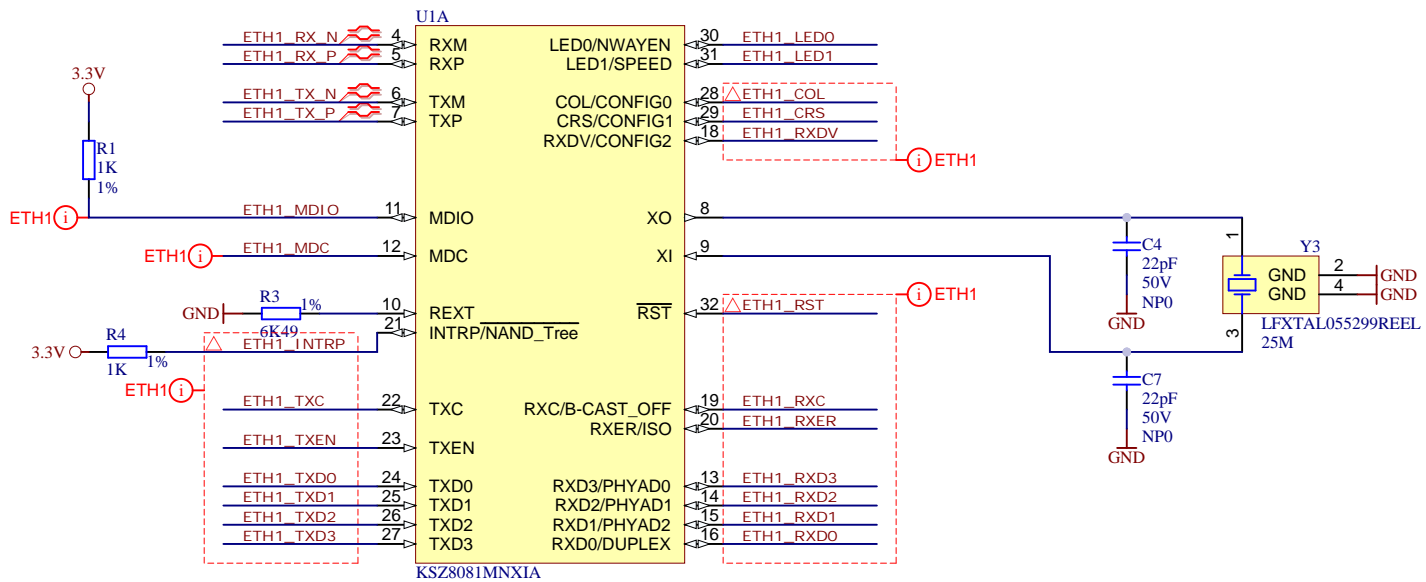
U1A

ETH1_RX_N 4 RXM
ETH1_RX_P 5 RXP
ETH1_TX_N 6 TXM
ETH1_TX_P 7 TXP

3.3V
R1
1K
1%

ETH1 ETH1_MDIO 11 MDIO
ETH1 ETH1_MDC 12 MDC
GND R3 1% 6K49 10 REXT
21 INTRP/NAND_Tree
3.3V R4 1K 1% ETH1_INTRP
ETH1
ETH1_TXC 22 TXC
ETH1_TXEN 23 TXEN
ETH1_TXD0 24 TXD0
ETH1_TXD1 25 TXD1
ETH1_TXD2 26 TXD2
ETH1_TXD3 27 TXD3

KSZ8081MNXIA

LED0/NWAYEN 30 ETH1_LED0
LED1/SPEED 31 ETH1_LED1
COL/CONFIG0 28 ETH1_COL
CRS/CONFIG1 29 ETH1_CRS
RXDV/CONFIG2 18 ETH1_RXDV
ETH1
XO 8
XI 9
$\overline{RST}$ 32 ETH1_RST
ETH1
RXC/B-CAST_OFF 19 ETH1_RXC
RXER/ISO 20 ETH1_RXER
RXD3/PHYAD0 13 ETH1_RXD3
RXD2/PHYAD1 14 ETH1_RXD2
RXD1/PHYAD2 15 ETH1_RXD1
RXD0/DUPLEX 16 ETH1_RXD0

C4
22pF
50V
NP0
GND

C7
22pF
50V
NP0
GND

1
3
Y3
GND 2 GND
GND 4 GND
LFXTAL055299REEL
25M